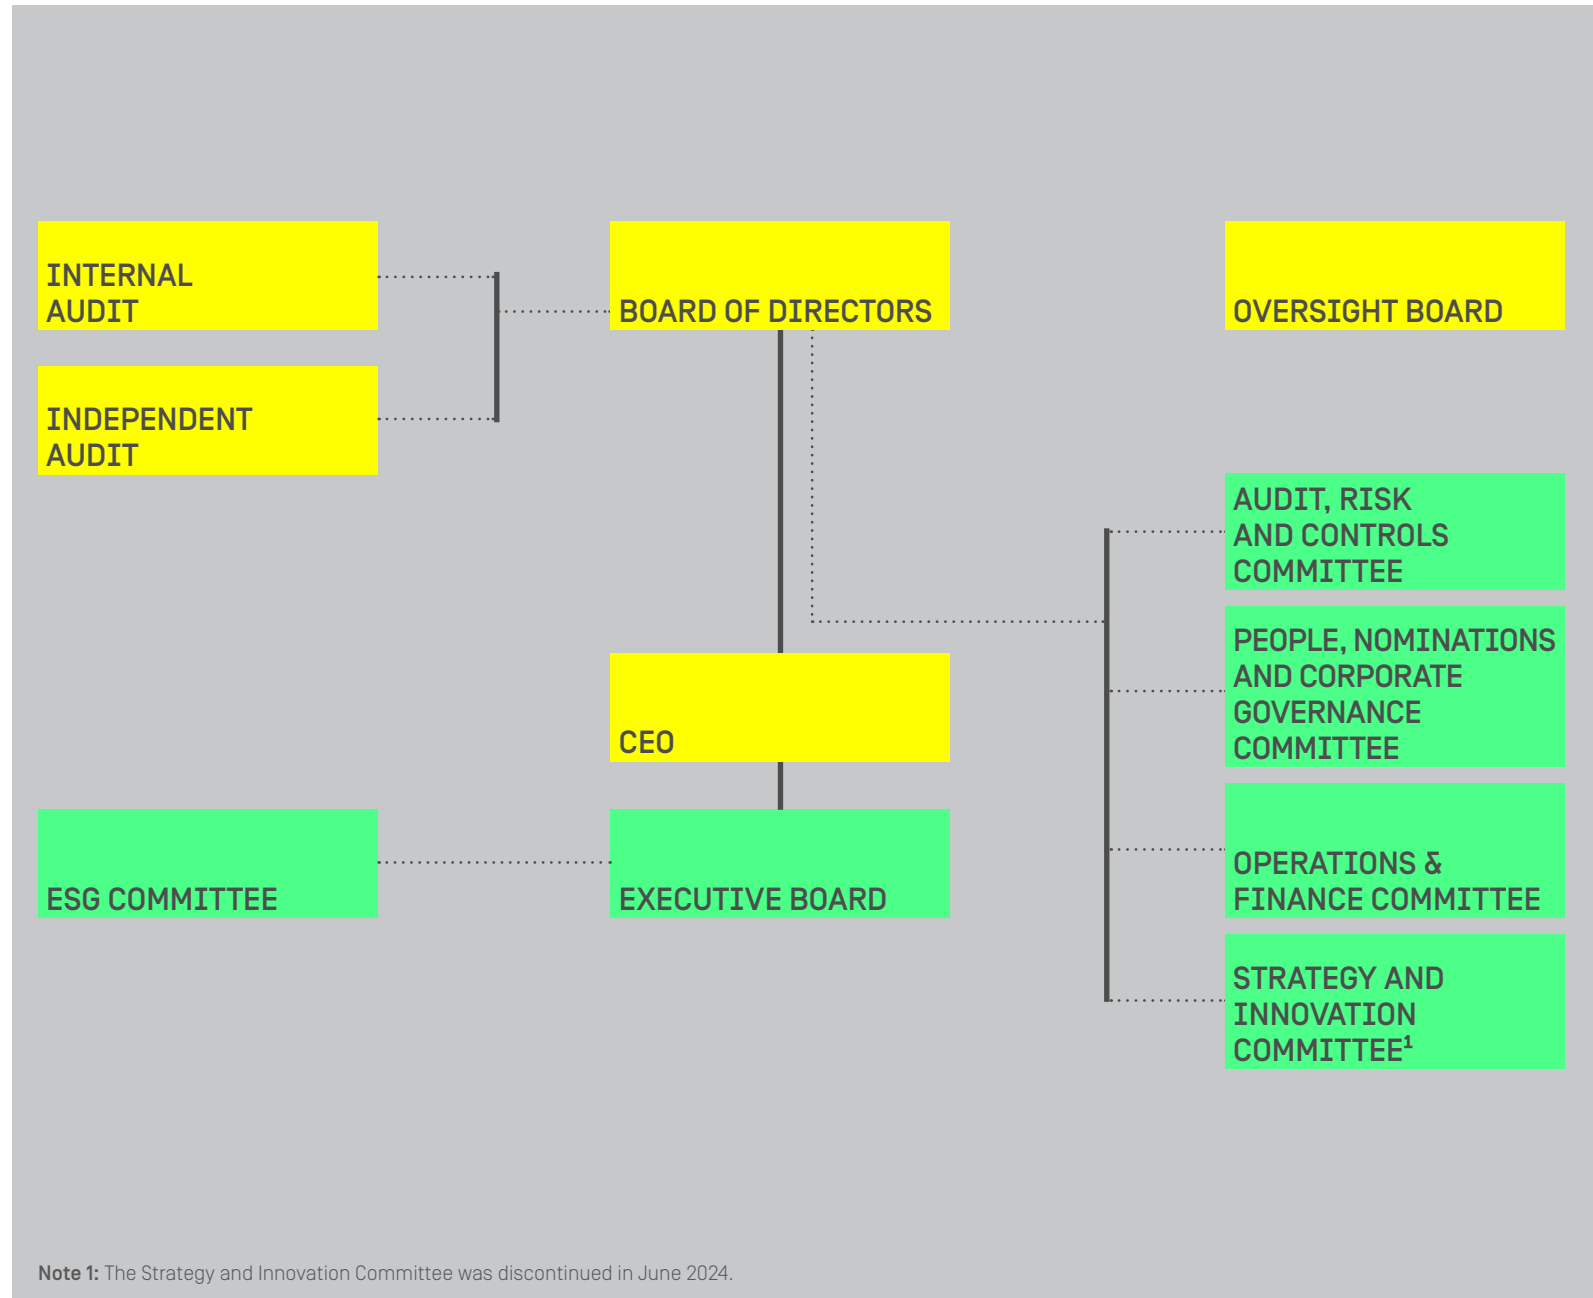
INTERNAL AUDIT

BOARD OF DIRECTORS

OVERSIGHT BOARD

INDEPENDENT AUDIT

AUDIT, RISK AND CONTROLS COMMITTEE

PEOPLE, NOMINATIONS AND CORPORATE GOVERNANCE COMMITTEE

CEO

ESG COMMITTEE

EXECUTIVE BOARD

OPERATIONS & FINANCE COMMITTEE

STRATEGY AND INNOVATION COMMITTEE$^1$

Note 1: The Strategy and Innovation Committee was discontinued in June 2024.